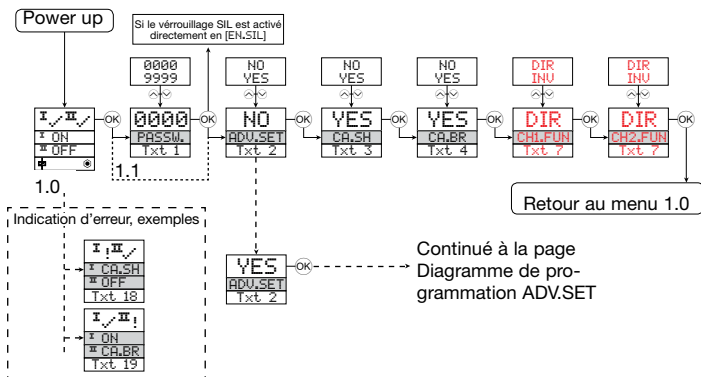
Power up

Si le vérrouillage SIL est activé directement en [EN.SIL]

0000
9999

NO
YES

NO
YES

NO
YES

DIR
INV

DIR
INV

I✓II✓
I ON
II OFF

OK

0000
PASSW.
Txt 1

OK

NO
ADV.SET
Txt 2

OK

YES
CA.SH
Txt 3

OK

YES
CA.BR
Txt 4

OK

DIR
CH1.FUN
Txt 7

OK

DIR
CH2.FUN
Txt 7

OK

1.0

1.1

Retour au menu 1.0

Indication d'erreur, exemples

I!II✓
I CA.SH
II OFF
Txt 18

I✓II!
I ON
II CA.BR
Txt 19

YES
ADV.SET
Txt 2

OK

Continué à la page Diagramme de programmation ADV.SET